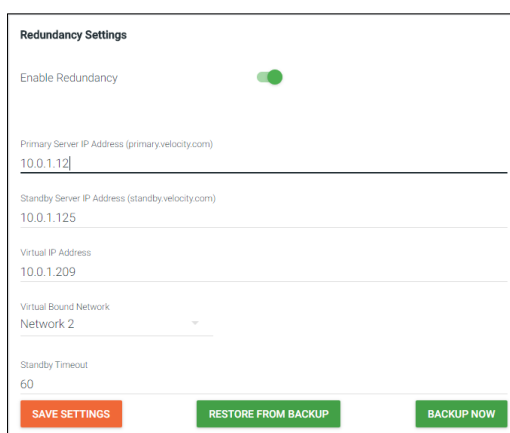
Redundancy Settings

Enable Redundancy

Primary Server IP Address (primary.velocity.com)
10.0.1.12

Standby Server IP Address (standby.velocity.com)
10.0.1.125

Virtual IP Address
10.0.1.209

Virtual Bound Network
Network 2

Standby Timeout
60

SAVE SETTINGS
RESTORE FROM BACKUP
BACKUP NOW